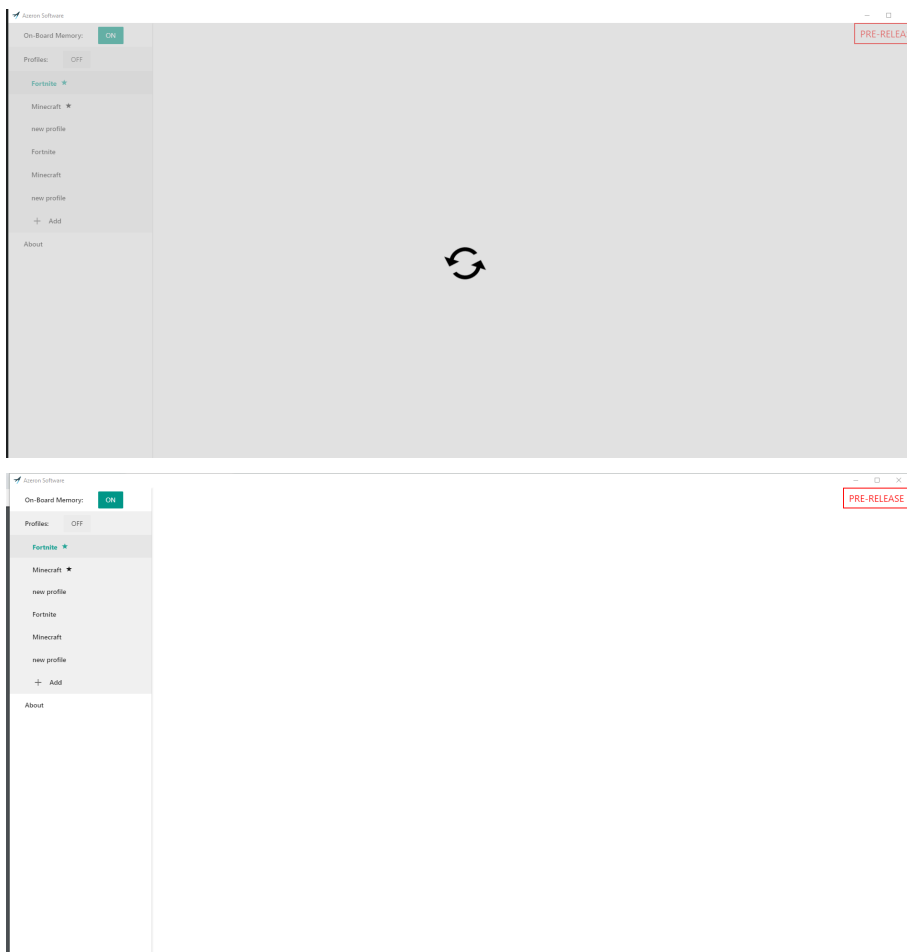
Azeron Software

On-Board Memory: ON

Profiles: OFF

Fortnite ★

Minecraft ★

new profile

Fortnite

Minecraft

new profile

+ Add

About

PRE-RELEA

Azeron Software

On-Board Memory: ON

Profiles: OFF

Fortnite ★

Minecraft ★

new profile

Fortnite

Minecraft

new profile

+ Add

About

PRE-RELEASE